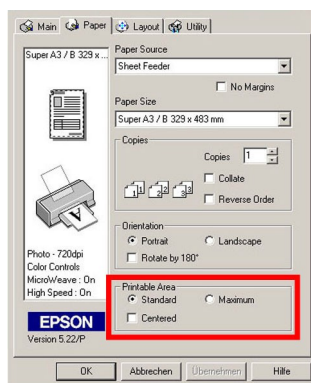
Main Paper Layout Utility

Super A3 / B 329 x ...

Paper Source
Sheet Feeder

No Margins

Paper Size
Super A3 / B 329 x 483 mm

Copies
Copies 1
Collate
Reverse Order

Orientation
Portrait
Landscape
Rotate by 180°

Photo - 720dpi
Color Controls
MicroWeave : On
High Speed : On

Printable Area
Standard
Maximum
Centered

EPSON
Version 5.22/P

OK Abbrechen Übernehmen Hilfe